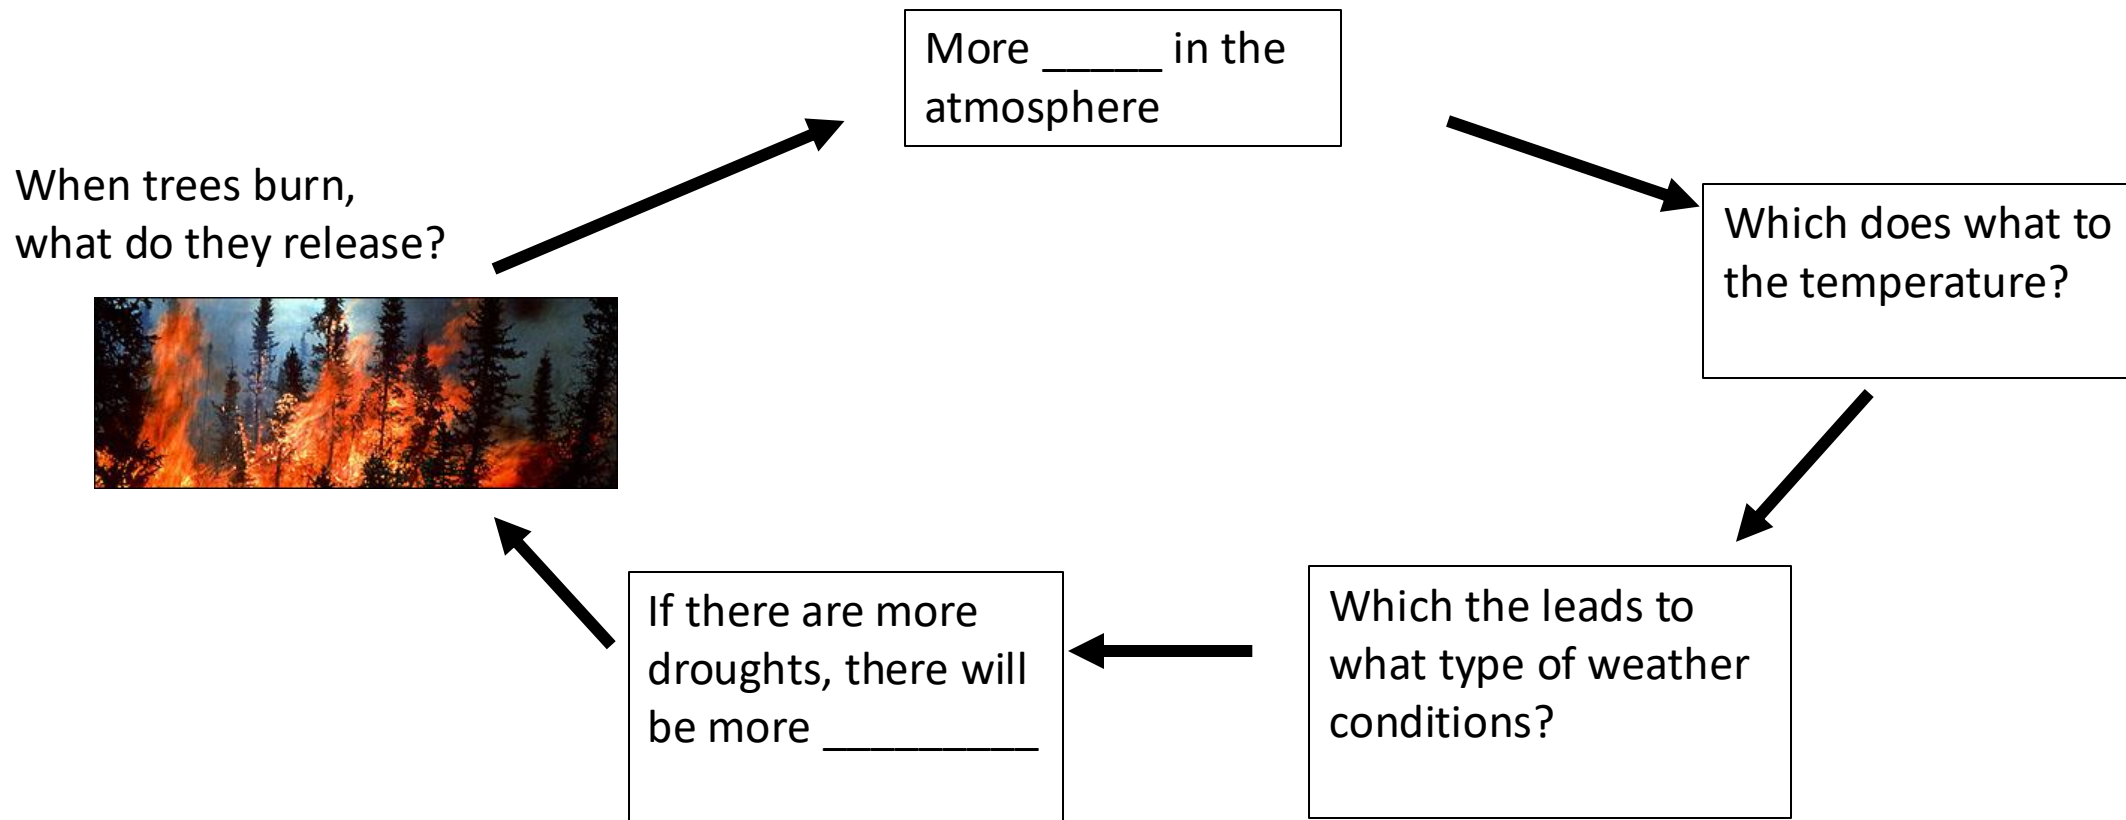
When trees burn, what do they release?

More _____ in the atmosphere

Which does what to the temperature?

Which the leads to what type of weather conditions?

If there are more droughts, there will be more _________